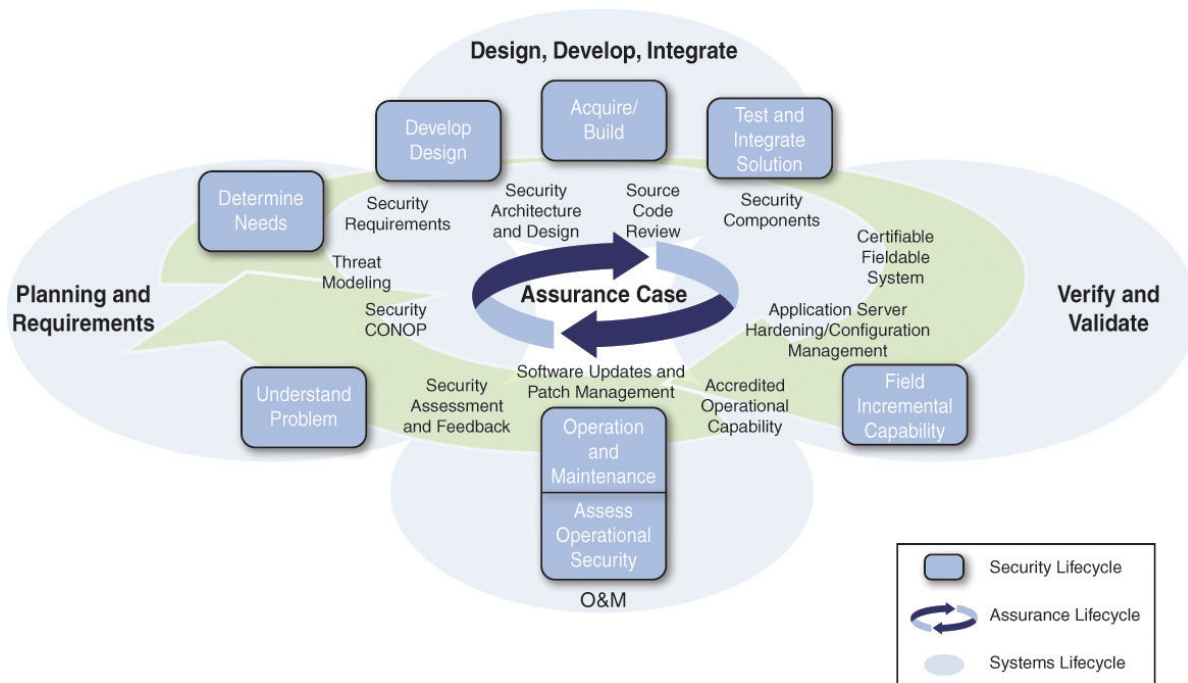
Design, Develop, Integrate

Develop Design

Acquire/ Build

Test and Integrate Solution

Determine Needs

Security Requirements

Security Architecture and Design

Source Code Review

Security Components

Certifiable Fieldable System

Threat Modeling

Planning and Requirements

Assurance Case

Verify and Validate

Security CONOP

Application Server Hardening/Configuration Management

Software Updates and Patch Management

Understand Problem

Security Assessment and Feedback

Accredited Operational Capability

Field Incremental Capability

Operation and Maintenance

Assess Operational Security

O&M

Security Lifecycle

Assurance Lifecycle

Systems Lifecycle